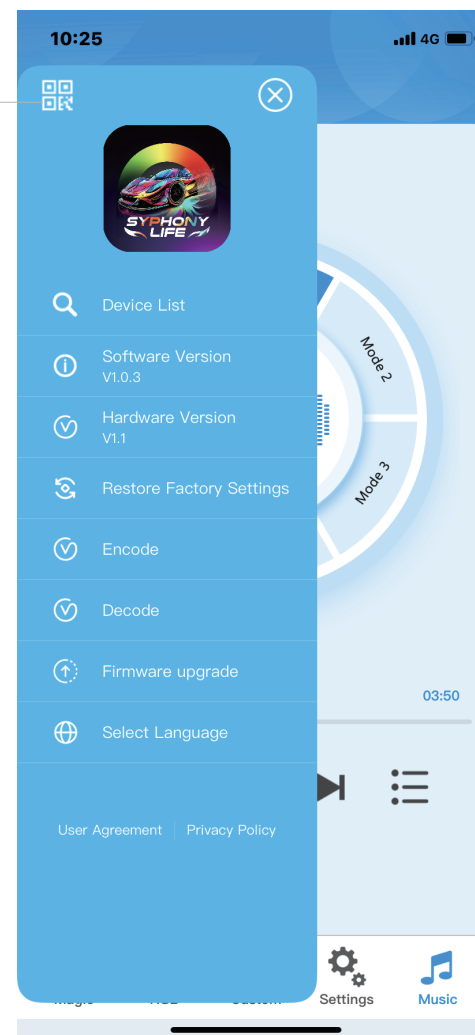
10:25
4G

SYPHONY LIFE

Device List

Software Version
V1.0.3

Hardware Version
V1.1

Restore Factory Settings

Encode

Decode

Firmware upgrade

Select Language

User Agreement | Privacy Policy

Mode 2
Mode 3

03:50

Settings
Music